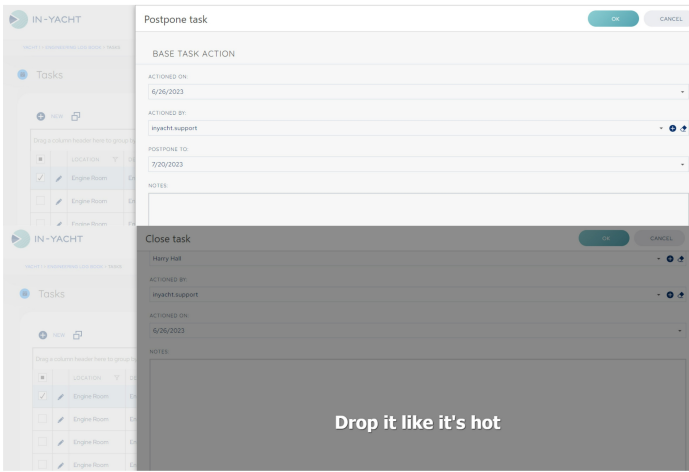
IN-YACHT

YACHT / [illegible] / TASKS

Tasks

NEW

Drag a column header here to group by

LOCATION

Engine Room

Engine Room

Engine Room

Postpone task

OK

CANCEL

BASE TASK ACTION

ACTIONED ON:

6/26/2023

ACTIONED BY:

inyacht.support

POSTPONE TO:

7/20/2023

NOTES:

IN-YACHT

YACHT / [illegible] / TASKS

Tasks

NEW

Drag a column header here to group by

LOCATION

Engine Room

Engine Room

Engine Room

Engine Room

Close task

OK

CANCEL

Harry Hall

ACTIONED BY:

inyacht.support

ACTIONED ON:

6/26/2023

NOTES:

Drop it like it's hot